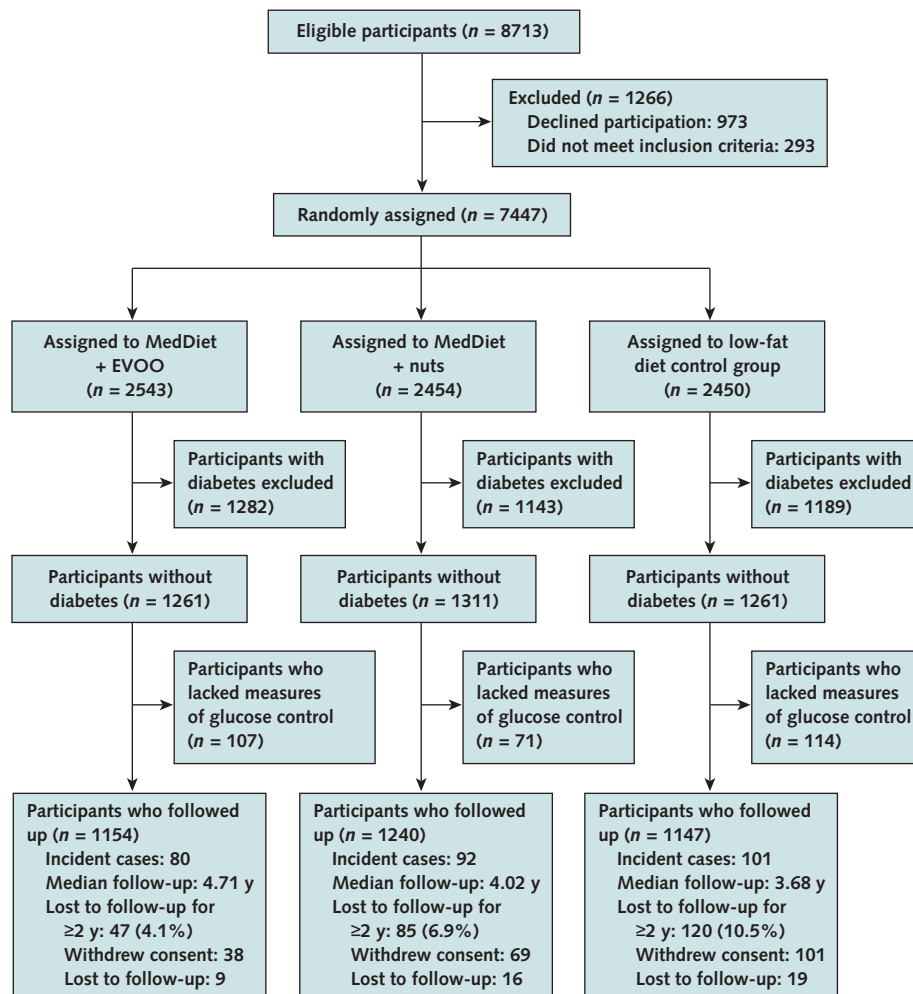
Eligible participants ($n$ = 8713)

Excluded ($n$ = 1266)
Declined participation: 973
Did not meet inclusion criteria: 293

Randomly assigned ($n$ = 7447)

Assigned to MedDiet + EVOO ($n$ = 2543)

Assigned to MedDiet + nuts ($n$ = 2454)

Assigned to low-fat diet control group ($n$ = 2450)

Participants with diabetes excluded ($n$ = 1282)

Participants with diabetes excluded ($n$ = 1143)

Participants with diabetes excluded ($n$ = 1189)

Participants without diabetes ($n$ = 1261)

Participants without diabetes ($n$ = 1311)

Participants without diabetes ($n$ = 1261)

Participants who lacked measures of glucose control ($n$ = 107)

Participants who lacked measures of glucose control ($n$ = 71)

Participants who lacked measures of glucose control ($n$ = 114)

Participants who followed up ($n$ = 1154)
Incident cases: 80
Median follow-up: 4.71 y
Lost to follow-up for ≥2 y: 47 (4.1%)
Withdrew consent: 38
Lost to follow-up: 9

Participants who followed up ($n$ = 1240)
Incident cases: 92
Median follow-up: 4.02 y
Lost to follow-up for ≥2 y: 85 (6.9%)
Withdrew consent: 69
Lost to follow-up: 16

Participants who followed up ($n$ = 1147)
Incident cases: 101
Median follow-up: 3.68 y
Lost to follow-up for ≥2 y: 120 (10.5%)
Withdrew consent: 101
Lost to follow-up: 19